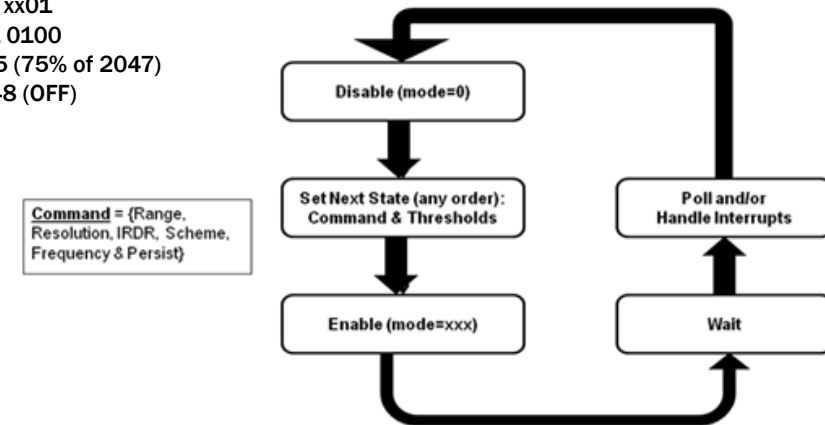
xx01
0100
5 (75% of 2047)
8 (OFF)

Disable (mode=0)

Set Next State (any order): Command & Thresholds

Enable (mode=xxx)

Poll and/or Handle Interrupts

Wait

Command = {Range, Resolution, IRDR, Scheme, Frequency & Persist}